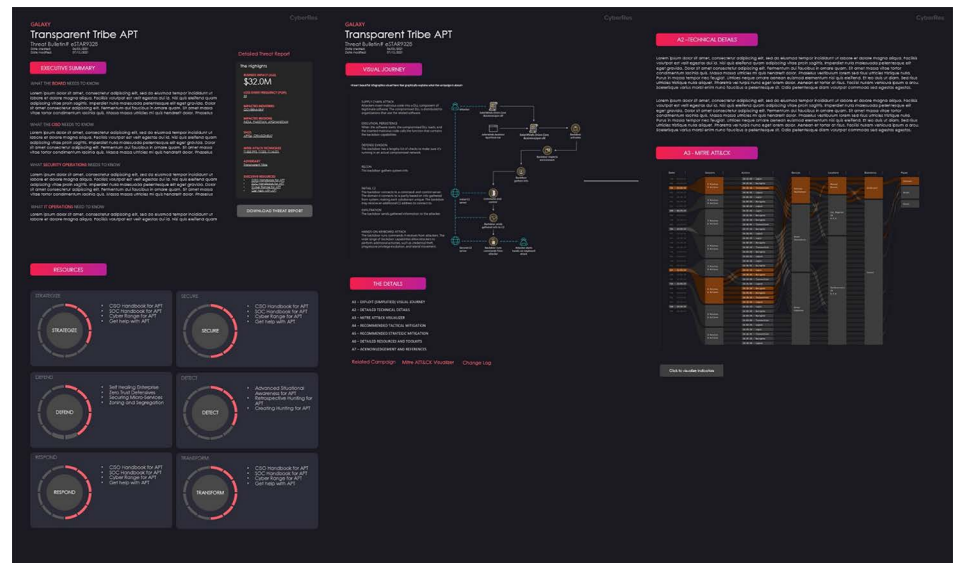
GALAXY

Transparent Tribe APT

Threat Bulletin# eSTAR9328

Cyberflex

EXECUTIVE SUMMARY

WHAT THE BOARD NEEDS TO KNOW

Lorem ipsum dolor sit amet, consectetur adipiscing elit, sed do eiusmod tempor incididunt ut labore et dolore magna aliqua. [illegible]

WHAT THE CISO NEEDS TO KNOW

Lorem ipsum dolor sit amet, consectetur adipiscing elit, sed do eiusmod tempor incididunt ut labore et dolore magna aliqua. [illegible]

WHAT SECURITY OPERATIONS NEEDS TO KNOW

Lorem ipsum dolor sit amet, consectetur adipiscing elit, sed do eiusmod tempor incididunt ut labore et dolore magna aliqua. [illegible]

WHAT IT OPERATIONS NEEDS TO KNOW

Lorem ipsum dolor sit amet, consectetur adipiscing elit, sed do eiusmod tempor incididunt ut labore et dolore magna aliqua. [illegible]

Detailed Threat Report

The Highlights

$32.0M

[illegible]

DOWNLOAD THREAT REPORT

RESOURCES

STRATEGIZE

STRATEGIZE

- CISO Handbook for APT
- SOC Handbook for APT
- Cyber Range for APT
- Get help with APT

SECURE

SECURE

- CISO Handbook for APT
- SOC Handbook for APT
- Cyber Range for APT
- Get help with APT

DEFEND

DEFEND

- Self Healing Enterprise
- Zero Trust Defenses
- Securing Micro-Services
- Zoning and Segregation

DETECT

DETECT

- Advanced Situational Awareness for APT
- Retrospective Hunting for APT
- Creating Hunting for APT

RESPOND

RESPOND

- CISO Handbook for APT
- SOC Handbook for APT
- Cyber Range for APT
- Get help with APT

TRANSFORM

TRANSFORM

- CISO Handbook for APT
- SOC Handbook for APT
- Cyber Range for APT
- Get help with APT

GALAXY

Transparent Tribe APT

Threat Bulletin# eSTAR9328

Cyberflex

VISUAL JOURNEY

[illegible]

THE DETAILS

A1 – EXPLOIT (SIMPLIFIED) VISUAL JOURNEY
A2 – DETAILED TECHNICAL DETAILS
A3 – MITRE ATT&CK VISUALIZER
A4 – RECOMMENDED TACTICAL MITIGATION
A5 – RECOMMENDED STRATEGIC MITIGATION
A6 – DETAILED RESOURCES AND TOOLKITS
A7 – ACKNOWLEDGEMENT AND REFERENCES

Related Campaign   Mitre ATT&CK Visualizer   Change Log

A2 – TECHNICAL DETAILS

Lorem ipsum dolor sit amet, consectetur adipiscing elit, sed do eiusmod tempor incididunt ut labore et dolore magna aliqua. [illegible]

Lorem ipsum dolor sit amet, consectetur adipiscing elit, sed do eiusmod tempor incididunt ut labore et dolore magna aliqua. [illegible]

A3 – MITRE ATT&CK

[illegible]

Click to visualize indicators